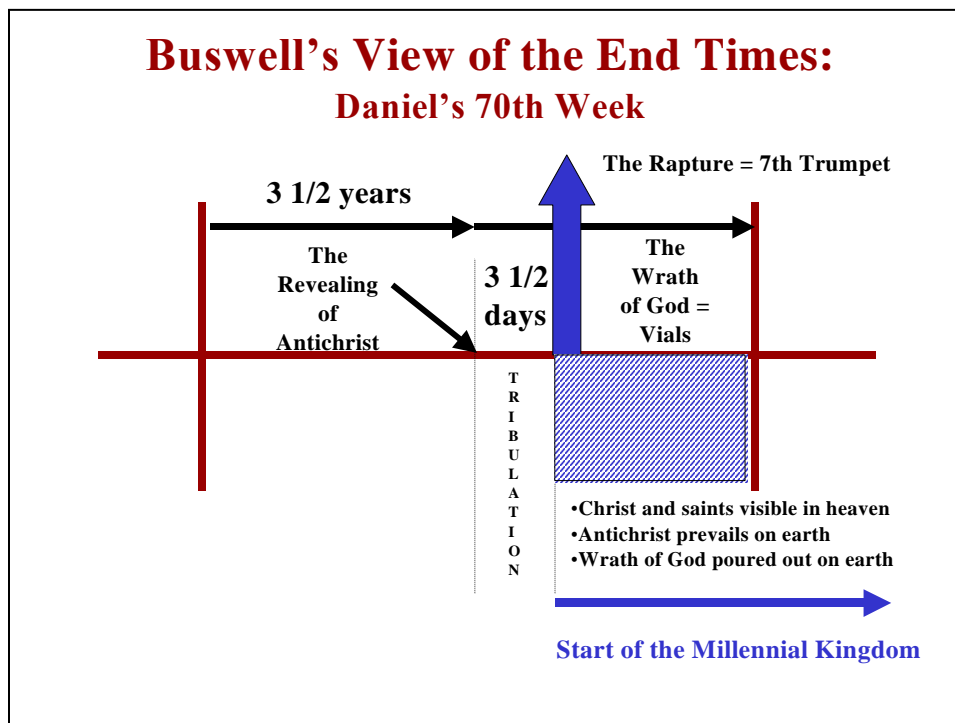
Buswell's View of the End Times:
Daniel's 70th Week

The Rapture = 7th Trumpet

3 1/2 years

The Revealing of Antichrist

3 1/2 days

The Wrath of God = Vials

TRIBULATION

•Christ and saints visible in heaven
•Antichrist prevails on earth
•Wrath of God poured out on earth

Start of the Millennial Kingdom